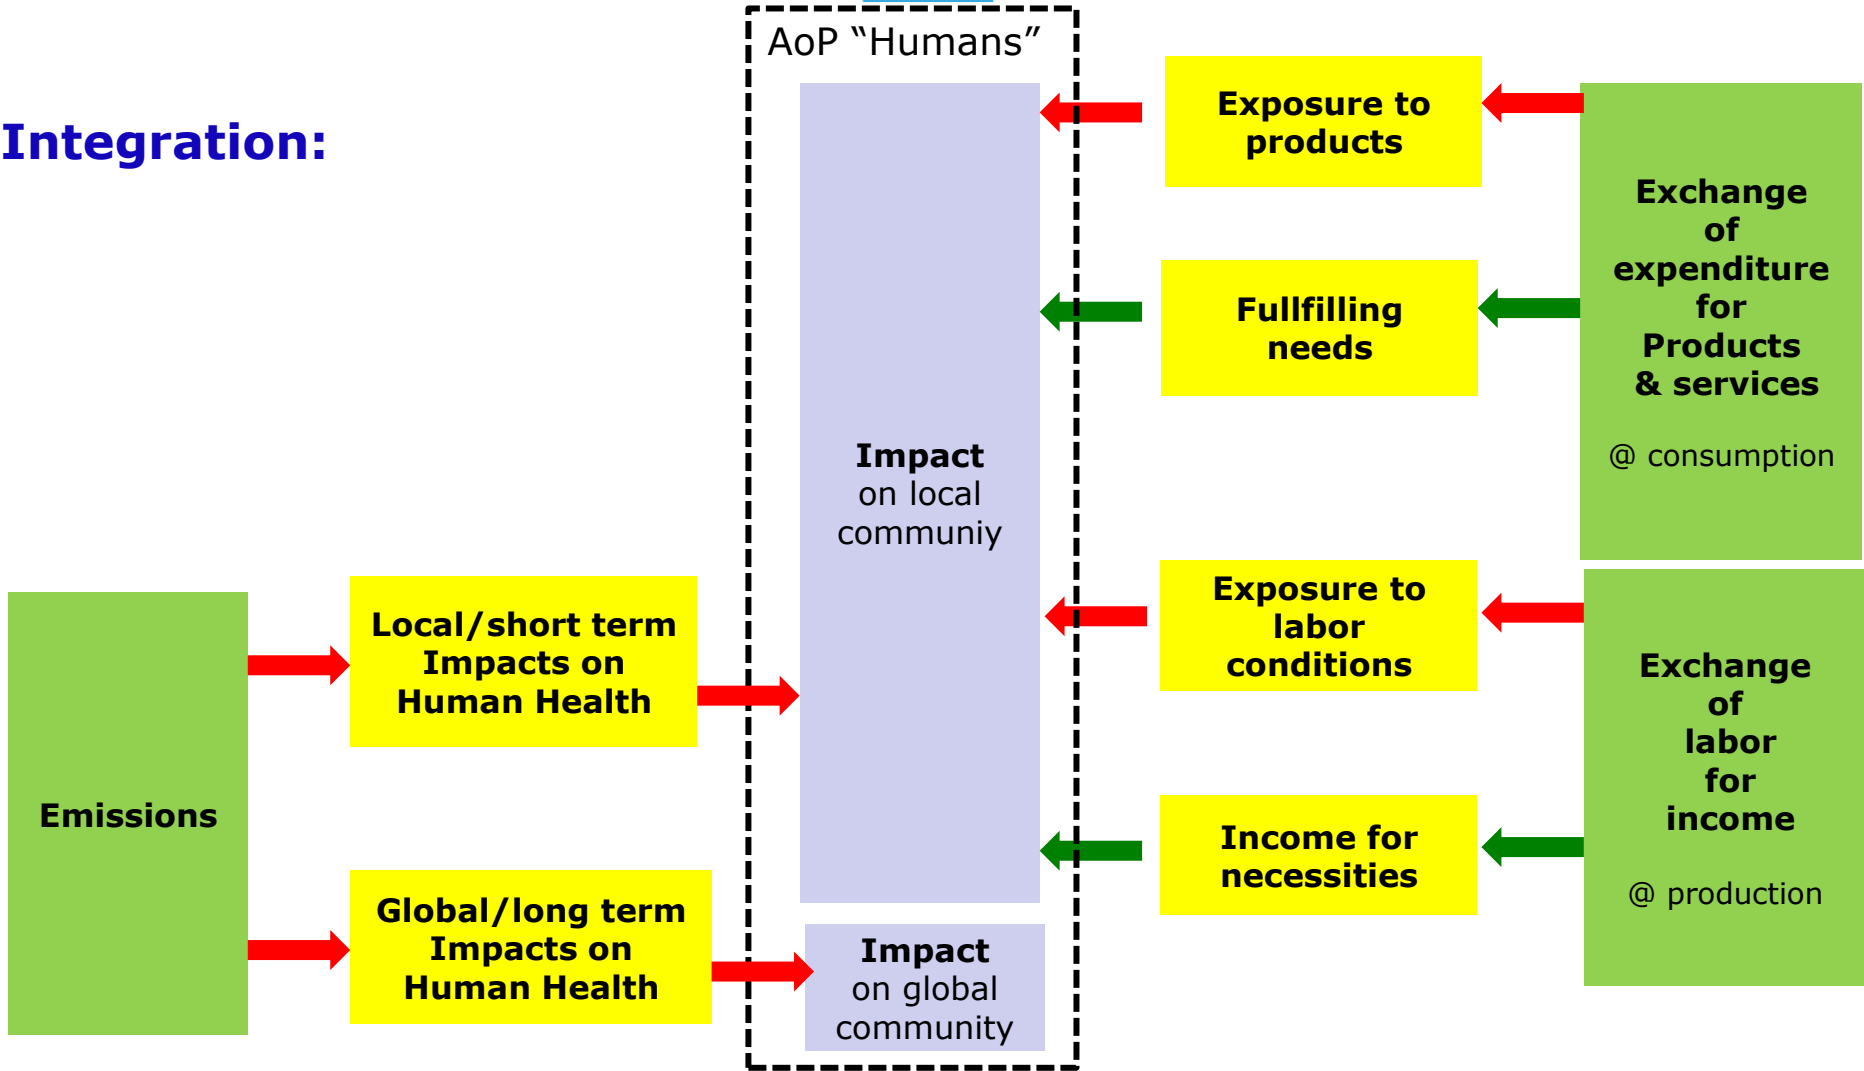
Integration:

AoP “Humans”

Impact on local communiy

Impact on global community

Exposure to products

Fullfilling needs

Exposure to labor conditions

Income for necessities

Exchange of expenditure for Products & services

@ consumption

Exchange of labor for income

@ production

Emissions

Local/short term Impacts on Human Health

Global/long term Impacts on Human Health